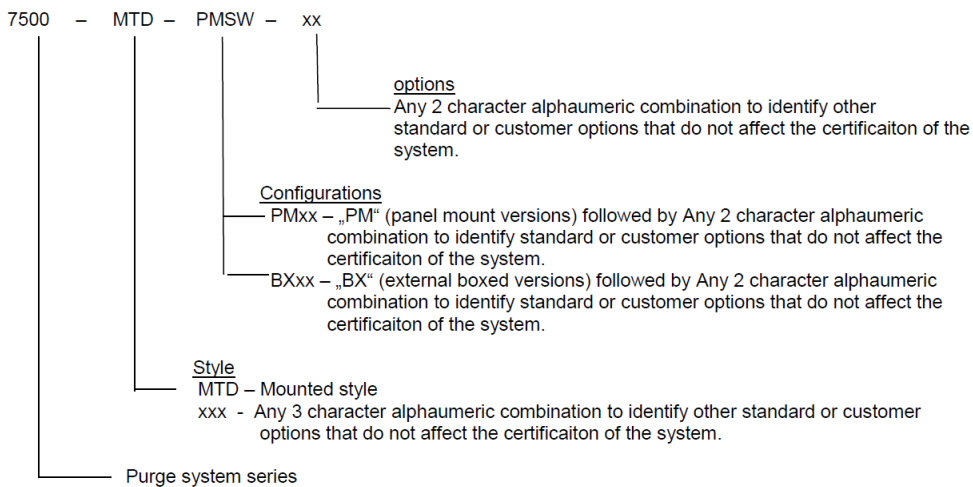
7500 – MTD – PMSW – xx

options
Any 2 character alphaumeric combination to identify other standard or customer options that do not affect the certificaiton of the system.

Configurations
PMxx – „PM“ (panel mount versions) followed by Any 2 character alphaumeric combination to identify standard or customer options that do not affect the certificaiton of the system.
BXxx – „BX“ (external boxed versions) followed by Any 2 character alphaumeric combination to identify standard or customer options that do not affect the certificaiton of the system.

Style
MTD – Mounted style
xxx - Any 3 character alphaumeric combination to identify other standard or customer options that do not affect the certificaiton of the system.

Purge system series